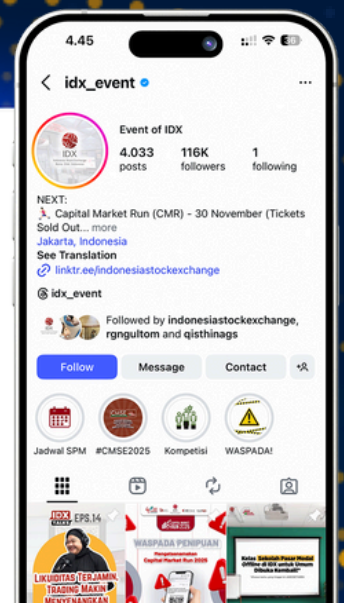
4.45

idx_event

IDX

Event of IDX

4.033 posts

116K followers

1 following

NEXT:
Capital Market Run (CMR) - 30 November (Tickets Sold Out... more
Jakarta, Indonesia
See Translation
linktr.ee/indonesiastockexchange

idx_event

Followed by indonesiastockexchange, rgngultom and qisthinags

Follow

Message

Contact

Jadwal SPM

CMSE

#CMSE2025

Kompetisi

WASPADA!

IDX EPS.14

LIKUIDITAS TERJAMIN, TRADING MAKIN MENYENANGKAN

WASPADA PENIPUAN

Mengatasnamakan Capital Market Run 2025

Kelas Sekolah Pasar Modal Offline di IDX untuk Umum Dibuka Kembali!